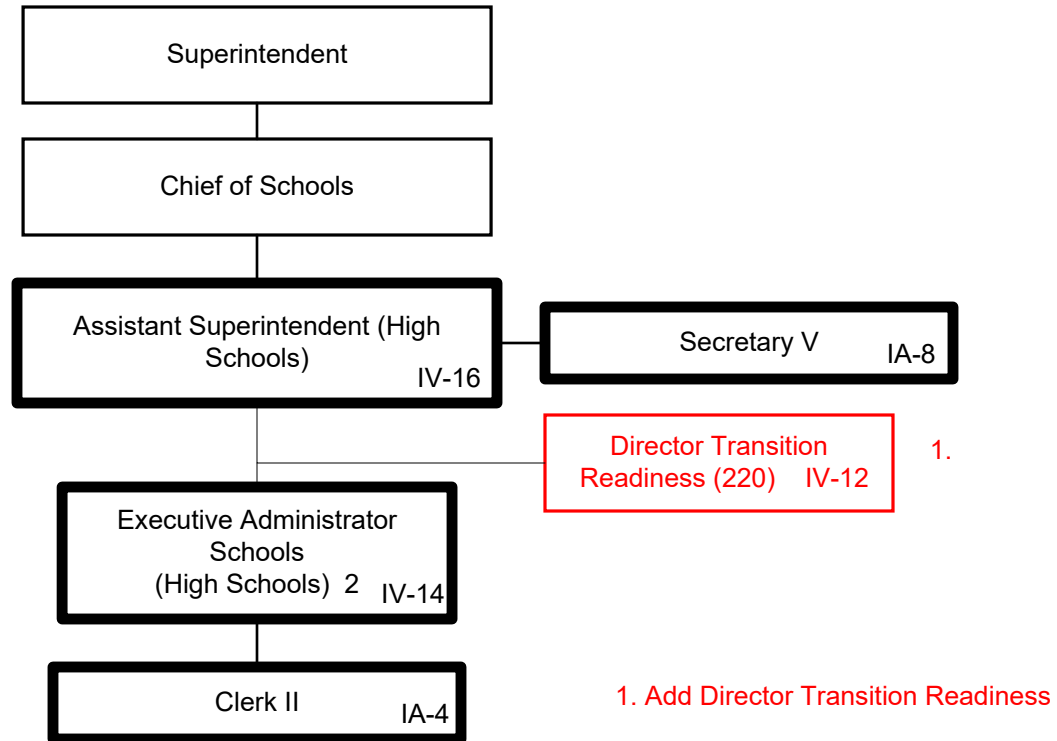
Superintendent

Chief of Schools

Assistant Superintendent (High Schools) IV-16

Secretary V IA-8

Director Transition Readiness (220) IV-12

1.

Executive Administrator Schools (High Schools) 2 IV-14

Clerk II IA-4

1. Add Director Transition Readiness